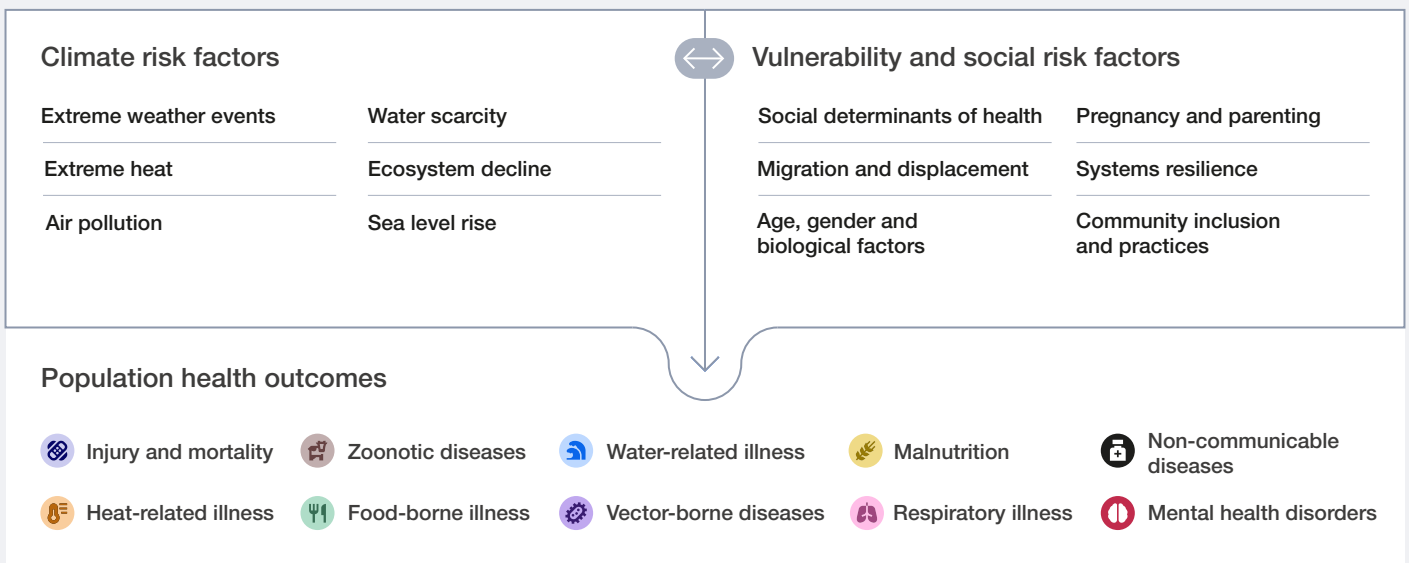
Climate risk factors

Extreme weather events

Water scarcity

Extreme heat

Ecosystem decline

Air pollution

Sea level rise

Vulnerability and social risk factors

Social determinants of health

Pregnancy and parenting

Migration and displacement

Systems resilience

Age, gender and biological factors

Community inclusion and practices

Population health outcomes

Injury and mortality

Zoonotic diseases

Water-related illness

Malnutrition

Non-communicable diseases

Heat-related illness

Food-borne illness

Vector-borne diseases

Respiratory illness

Mental health disorders